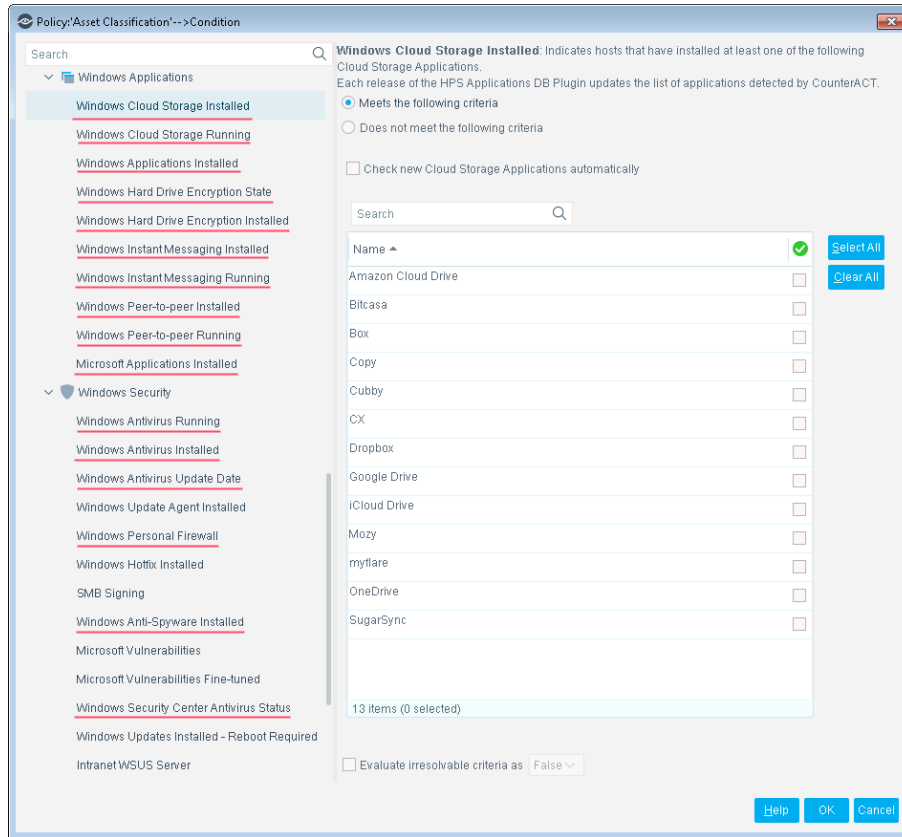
Policy:'Asset Classification'-->Condition

Search

Windows Applications

Windows Cloud Storage Installed

Windows Cloud Storage Running

Windows Applications Installed

Windows Hard Drive Encryption State

Windows Hard Drive Encryption Installed

Windows Instant Messaging Installed

Windows Instant Messaging Running

Windows Peer-to-peer Installed

Windows Peer-to-peer Running

Microsoft Applications Installed

Windows Security

Windows Antivirus Running

Windows Antivirus Installed

Windows Antivirus Update Date

Windows Update Agent Installed

Windows Personal Firewall

Windows Hotfix Installed

SMB Signing

Windows Anti-Spyware Installed

Microsoft Vulnerabilities

Microsoft Vulnerabilities Fine-tuned

Windows Security Center Antivirus Status

Windows Updates Installed - Reboot Required

Intranet WSUS Server

**Windows Cloud Storage Installed**: Indicates hosts that have installed at least one of the following Cloud Storage Applications.
Each release of the HPS Applications DB Plugin updates the list of applications detected by CounterACT.

Meets the following criteria

Does not meet the following criteria

Check new Cloud Storage Applications automatically

Search

| Name ▲ | |
|---|---|
| Amazon Cloud Drive | |
| Bitcasa | |
| Box | |
| Copy | |
| Cubby | |
| CX | |
| Dropbox | |
| Google Drive | |
| iCloud Drive | |
| Mozy | |
| myflare | |
| OneDrive | |
| SugarSync | |

13 items (0 selected)

Select All

Clear All

Evaluate irresolvable criteria as False

Help OK Cancel